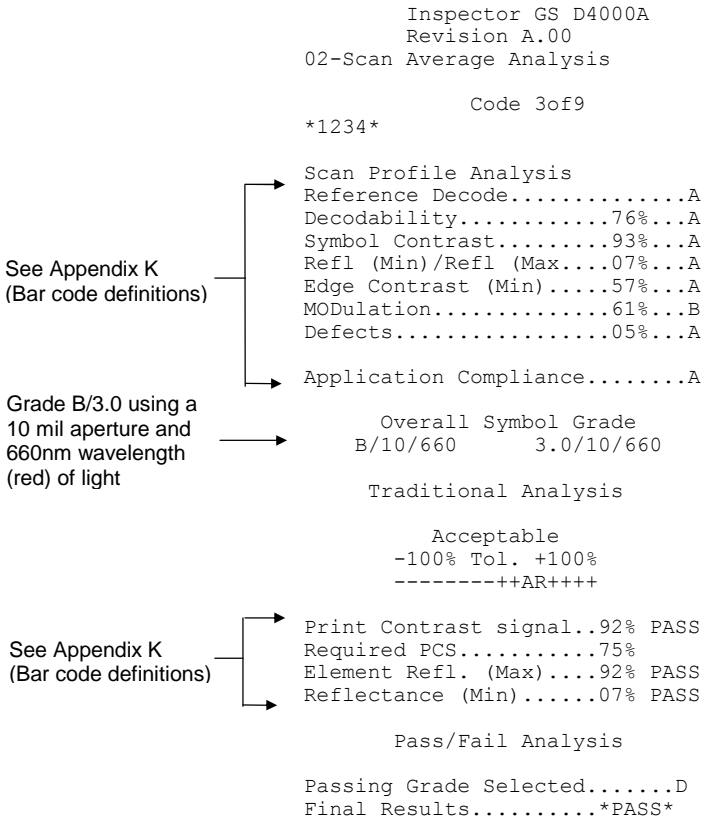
Inspector GS D4000A
Revision A.00
02-Scan Average Analysis

Code 3of9
*1234*

Scan Profile Analysis
Reference Decode..............A
Decodability...........76%...A
Symbol Contrast.........93%...A
Refl (Min)/Refl (Max....07%...A
Edge Contrast (Min).....57%...A
MODulation..............61%...B
Defects.................05%...A

Application Compliance........A

See Appendix K (Bar code definitions)

Grade B/3.0 using a 10 mil aperture and 660nm wavelength (red) of light

Overall Symbol Grade
B/10/660 3.0/10/660

Traditional Analysis

Acceptable
-100% Tol. +100%
--------++AR++++

See Appendix K (Bar code definitions)

Print Contrast signal..92% PASS
Required PCS...........75%
Element Refl. (Max)....92% PASS
Reflectance (Min)......07% PASS

Pass/Fail Analysis

Passing Grade Selected.......D
Final Results..........*PASS*